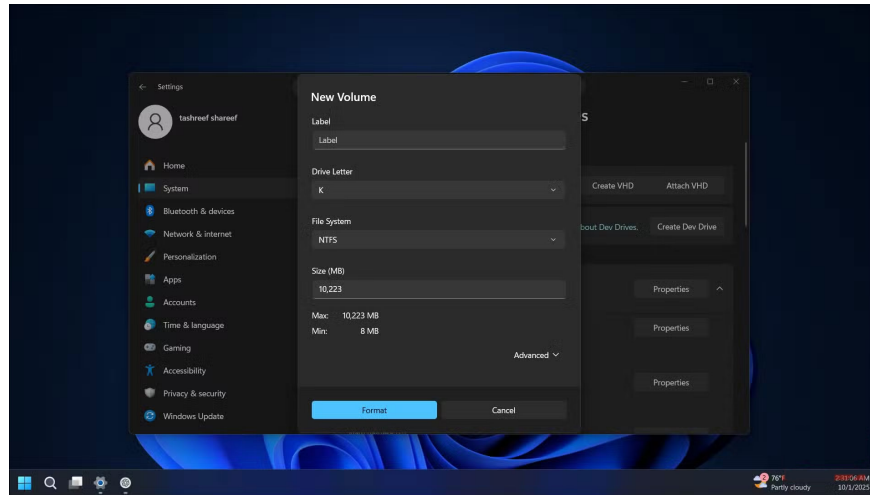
Settings

tashreef shareef

Home
System
Bluetooth & devices
Network & internet
Personalization
Apps
Accounts
Time & language
Gaming
Accessibility
Privacy & security
Windows Update

New Volume

Label
Label

Drive Letter
K

File System
NTFS

Size (MB)
10,223

Max: 10,223 MB
Min: 8 MB

Advanced

Format
Cancel

s
Create VHD
Attach VHD
bout Dev Drives.
Create Dev Drive
Properties
Properties
Properties

76°F
Partly cloudy
3:31:06 AM
10/1/2025